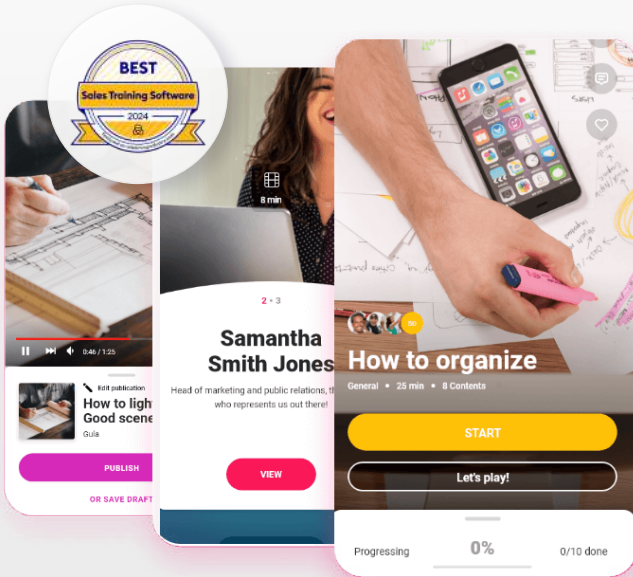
BEST
Sales Training Software
2024

0:46 / 1:25
Edit publication
How to ligh
Good scene
Gula
PUBLISH
OR SAVE DRAFT

8 min
2 • 3
Samantha Smith Jones
Head of marketing and public relations, th who represents us out there!
VIEW

50
How to organize
General • 25 min • 8 Contents
START
Let's play!
Progressing
0%
0/10 done